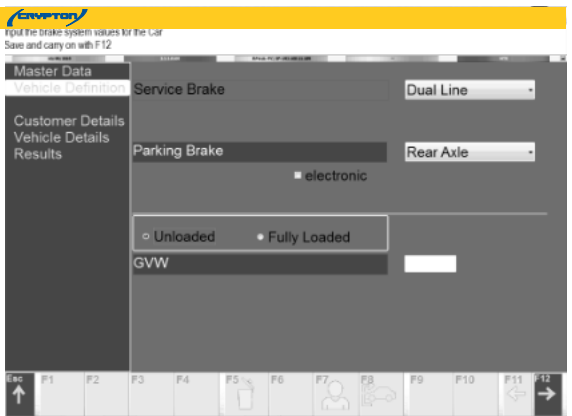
CRYPTON

Input the brake system values for the Car
Save and carry on with F12

Master Data
Vehicle Definition
Customer Details
Vehicle Details
Results

Service Brake
Dual Line

Parking Brake
Rear Axle
electronic

Unloaded
Fully Loaded
GVW

Esc
F1
F2
F3
F4
F5
F6
F7
F8
F9
F10
F11
F12